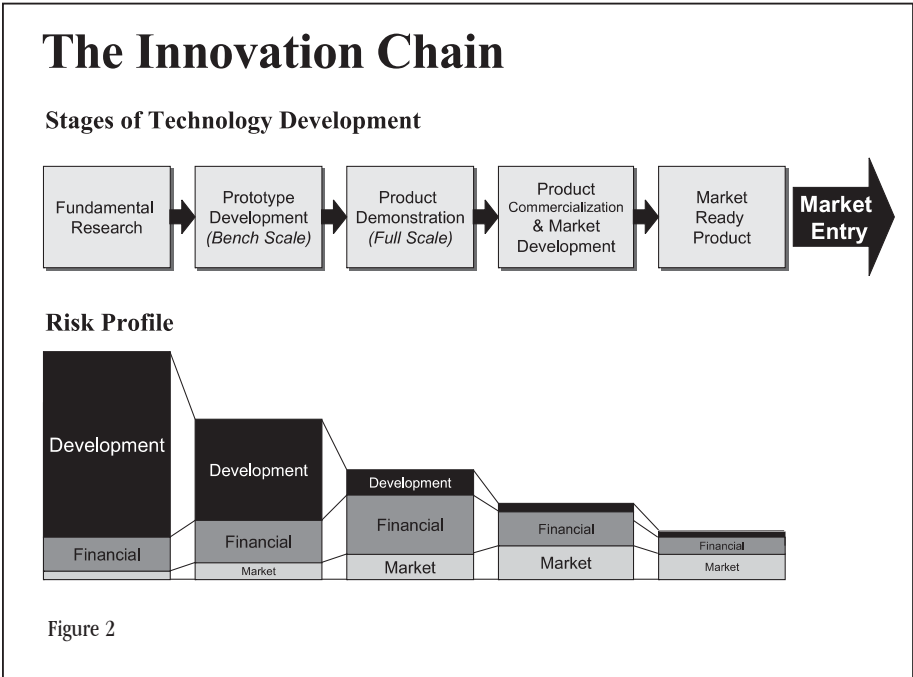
The Innovation Chain

Stages of Technology Development

Fundamental Research

Prototype Development (Bench Scale)

Product Demonstration (Full Scale)

Product Commercialization & Market Development

Market Ready Product

Market Entry

Risk Profile

Development

Financial

Development

Financial

Market

Development

Financial

Market

Financial

Market

Financial

Market

Figure 2